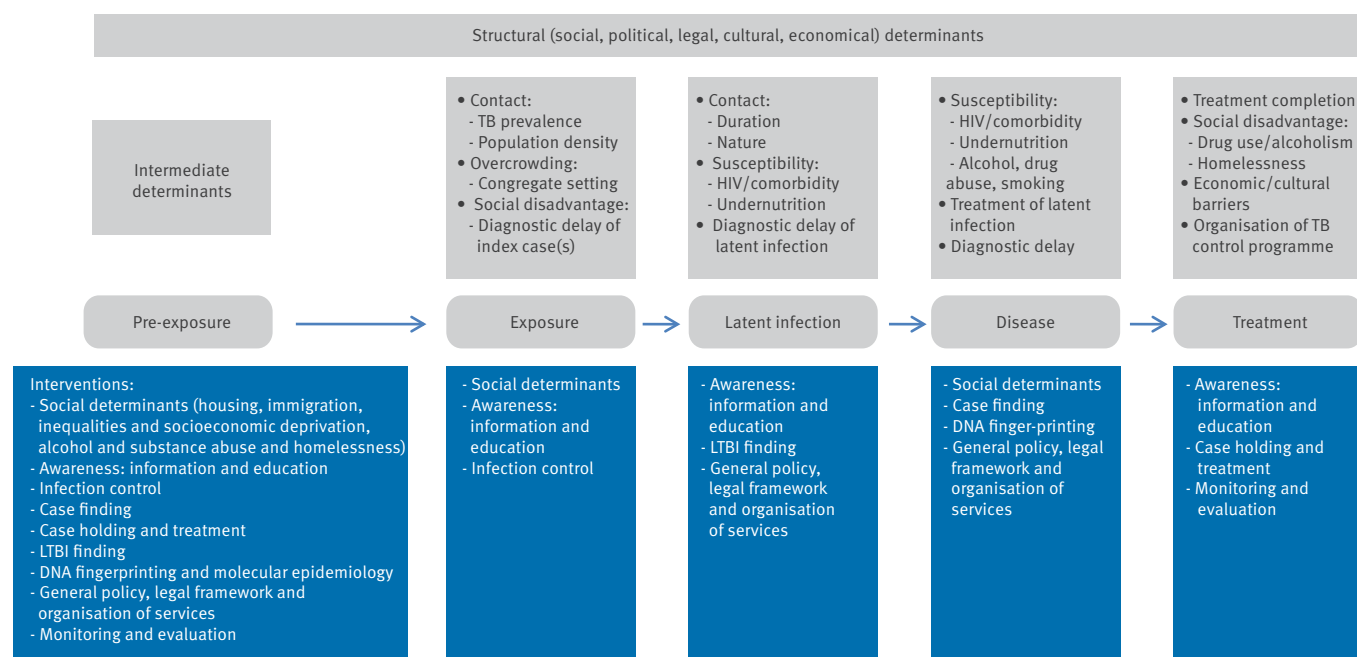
Structural (social, political, legal, cultural, economical) determinants

Intermediate determinants

• Contact:
- TB prevalence
- Population density
• Overcrowding:
- Congregate setting
• Social disadvantage:
- Diagnostic delay of index case(s)

• Contact:
- Duration
- Nature
• Susceptibility:
- HIV/comorbidity
- Undernutrition
• Diagnostic delay of latent infection

• Susceptibility:
- HIV/comorbidity
- Undernutrition
- Alcohol, drug abuse, smoking
• Treatment of latent infection
• Diagnostic delay

• Treatment completion
• Social disadvantage:
- Drug use/alcoholism
- Homelessness
• Economic/cultural barriers
• Organisation of TB control programme

Pre-exposure

Exposure

Latent infection

Disease

Treatment

Interventions:
- Social determinants (housing, immigration, inequalities and socioeconomic deprivation, alcohol and substance abuse and homelessness)
- Awareness: information and education
- Infection control
- Case finding
- Case holding and treatment
- LTBI finding
- DNA fingerprinting and molecular epidemiology
- General policy, legal framework and organisation of services
- Monitoring and evaluation

- Social determinants
- Awareness: information and education
- Infection control

- Awareness: information and education
- LTBI finding
- General policy, legal framework and organisation of services

- Social determinants
- Case finding
- DNA finger-printing
- General policy, legal framework and organisation of services

- Awareness: information and education
- Case holding and treatment
- Monitoring and evaluation